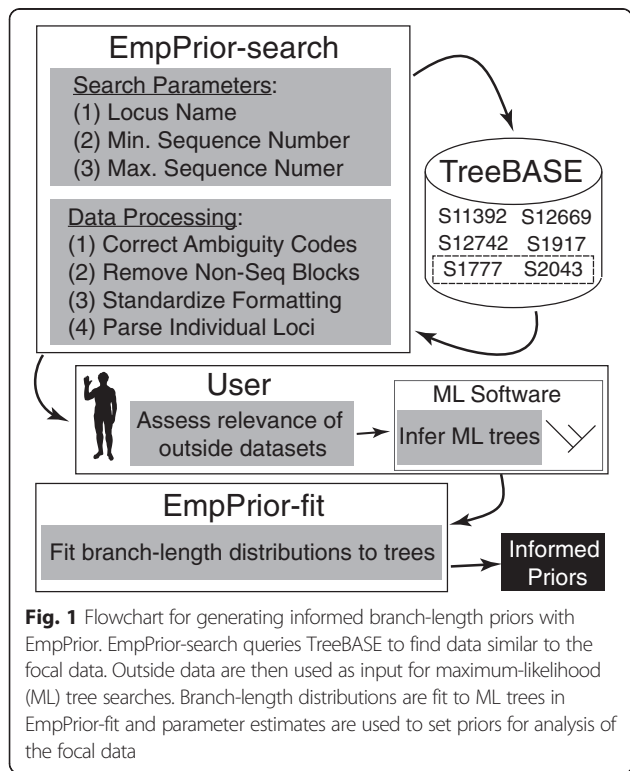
EmpPrior-search

Search Parameters:
(1) Locus Name
(2) Min. Sequence Number
(3) Max. Sequence Numer

Data Processing:
(1) Correct Ambiguity Codes
(2) Remove Non-Seq Blocks
(3) Standardize Formatting
(4) Parse Individual Loci

TreeBASE
S11392 S12669
S12742 S1917
S1777 S2043

User
Assess relevance of outside datasets

ML Software
Infer ML trees

EmpPrior-fit
Fit branch-length distributions to trees

Informed Priors

**Fig. 1** Flowchart for generating informed branch-length priors with EmpPrior. EmpPrior-search queries TreeBASE to find data similar to the focal data. Outside data are then used as input for maximum-likelihood (ML) tree searches. Branch-length distributions are fit to ML trees in EmpPrior-fit and parameter estimates are used to set priors for analysis of the focal data